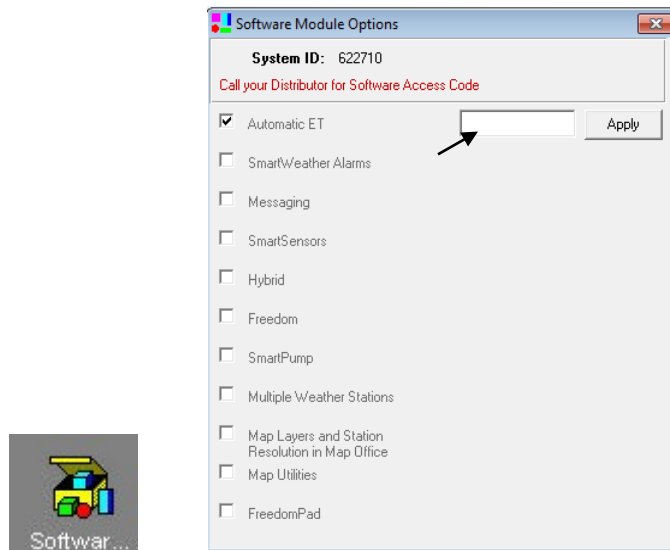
Software Module Options

System ID: 622710

Call your Distributor for Software Access Code

Automatic ET

Apply

SmartWeather Alarms

Messaging

SmartSensors

Hybrid

Freedom

SmartPump

Multiple Weather Stations

Map Layers and Station Resolution in Map Office

Map Utilities

FreedomPad

Softwar...